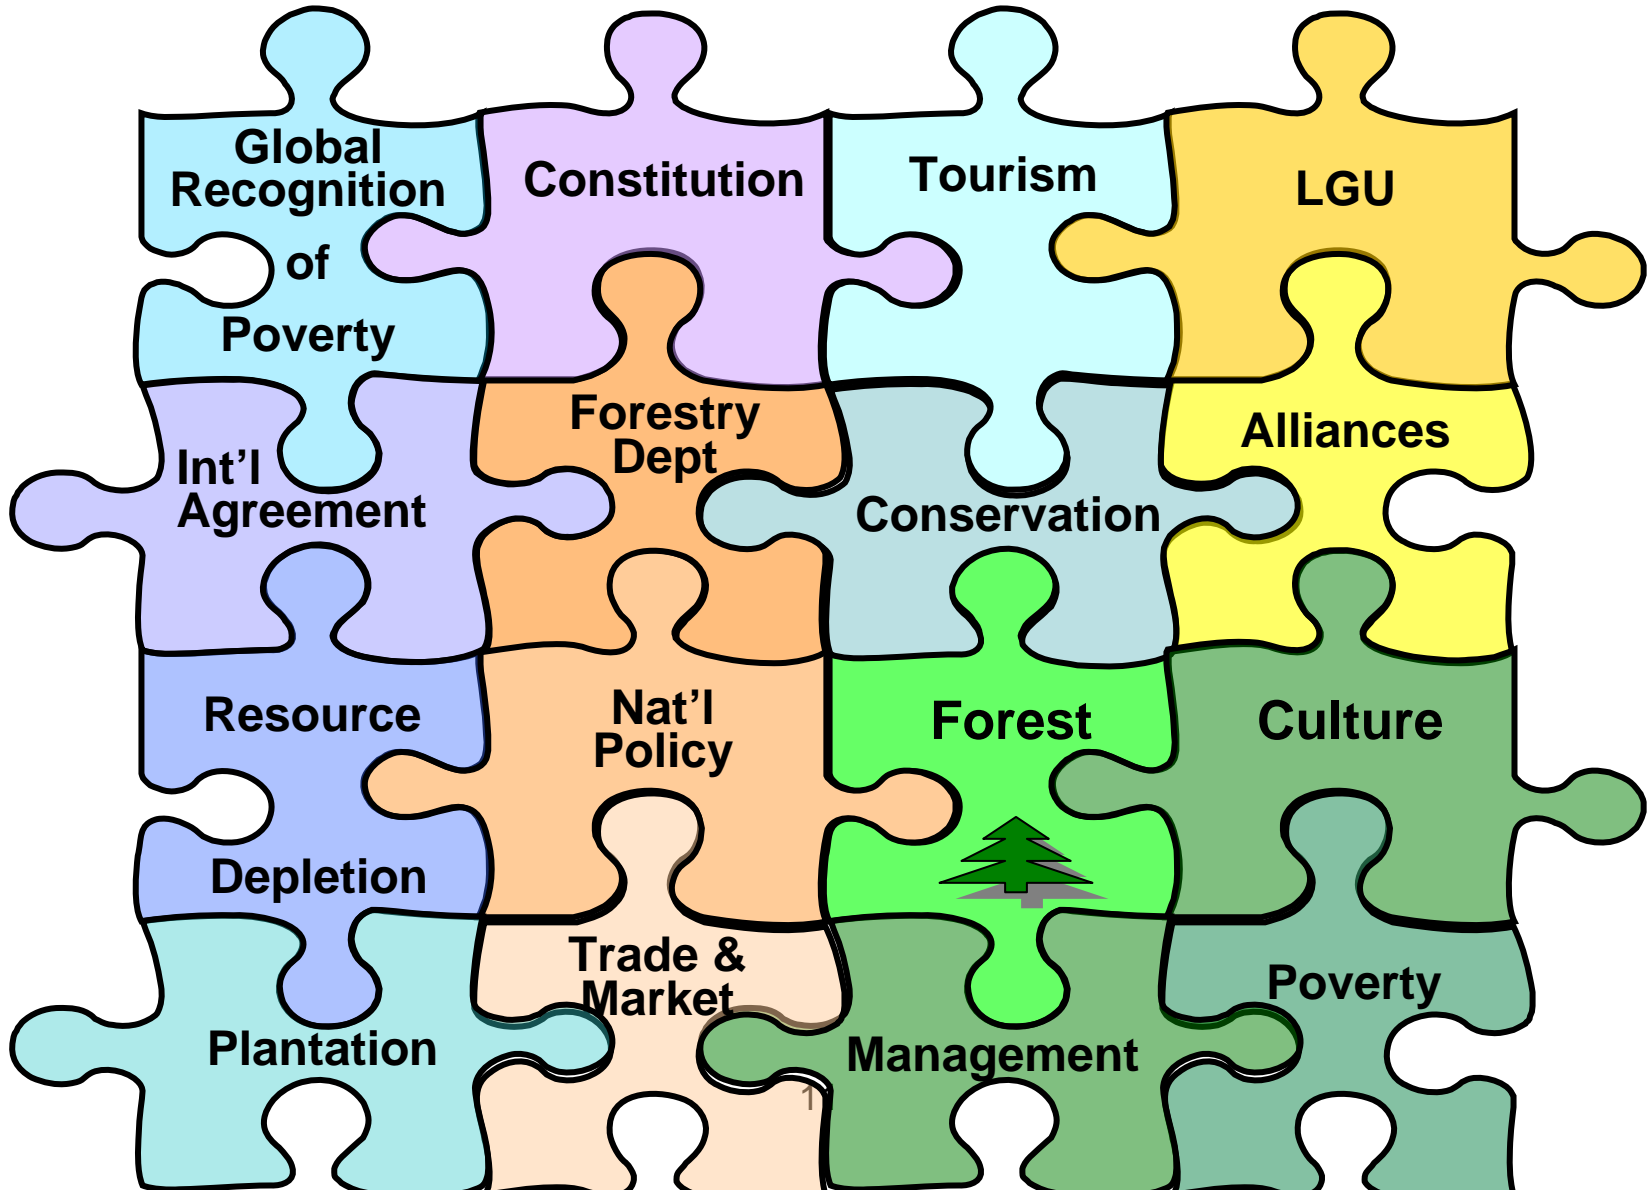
Global Recognition of Poverty

Constitution

Tourism

LGU

Int'l Agreement

Forestry Dept

Conservation

Alliances

Resource Depletion

Nat'l Policy

Forest

Culture

Plantation

Trade & Market

Management

Poverty

11